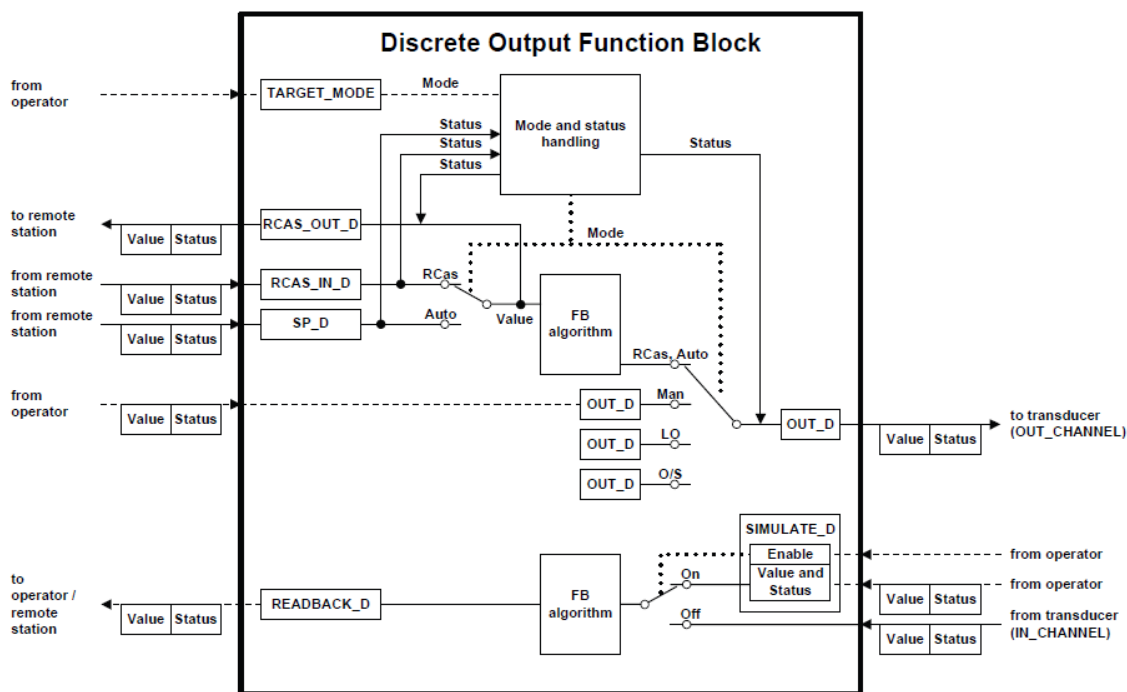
Discrete Output Function Block

from operator

TARGET_MODE

Mode

Mode and status handling

Status

Status

Status

Status

to remote station

Value | Status

RCAS_OUT_D

Mode

from remote station

Value | Status

RCAS_IN_D

RCas

from remote station

Value | Status

SP_D

Auto

Value

FB algorithm

RCas, Auto

from operator

Value | Status

OUT_D

Man

OUT_D

LO

OUT_D

O/S

OUT_D

to transducer (OUT_CHANNEL)

Value | Status

SIMULATE_D

Enable

Value and Status

from operator

from operator

to operator / remote station

Value | Status

READBACK_D

FB algorithm

On

Off

Value | Status

from transducer (IN_CHANNEL)

Value | Status